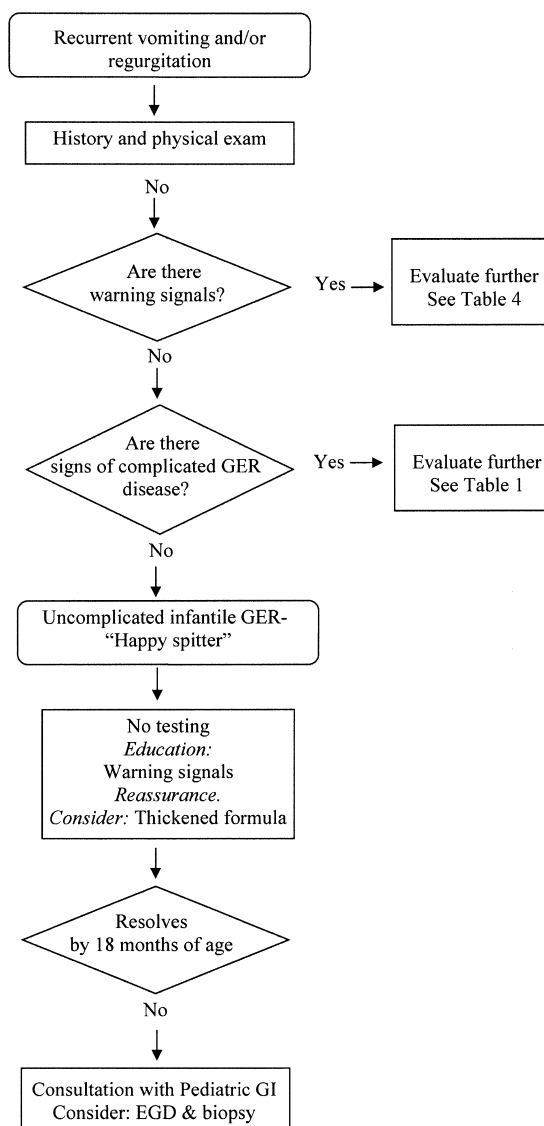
Recurrent vomiting and/or regurgitation

History and physical exam

No

Are there warning signals?

Yes

Evaluate further See Table 4

No

Are there signs of complicated GER disease?

Yes

Evaluate further See Table 1

No

Uncomplicated infantile GER- "Happy spitter"

No testing
*Education:*
Warning signals
*Reassurance.*
*Consider:* Thickened formula

Resolves by 18 months of age

No

Consultation with Pediatric GI
Consider: EGD & biopsy